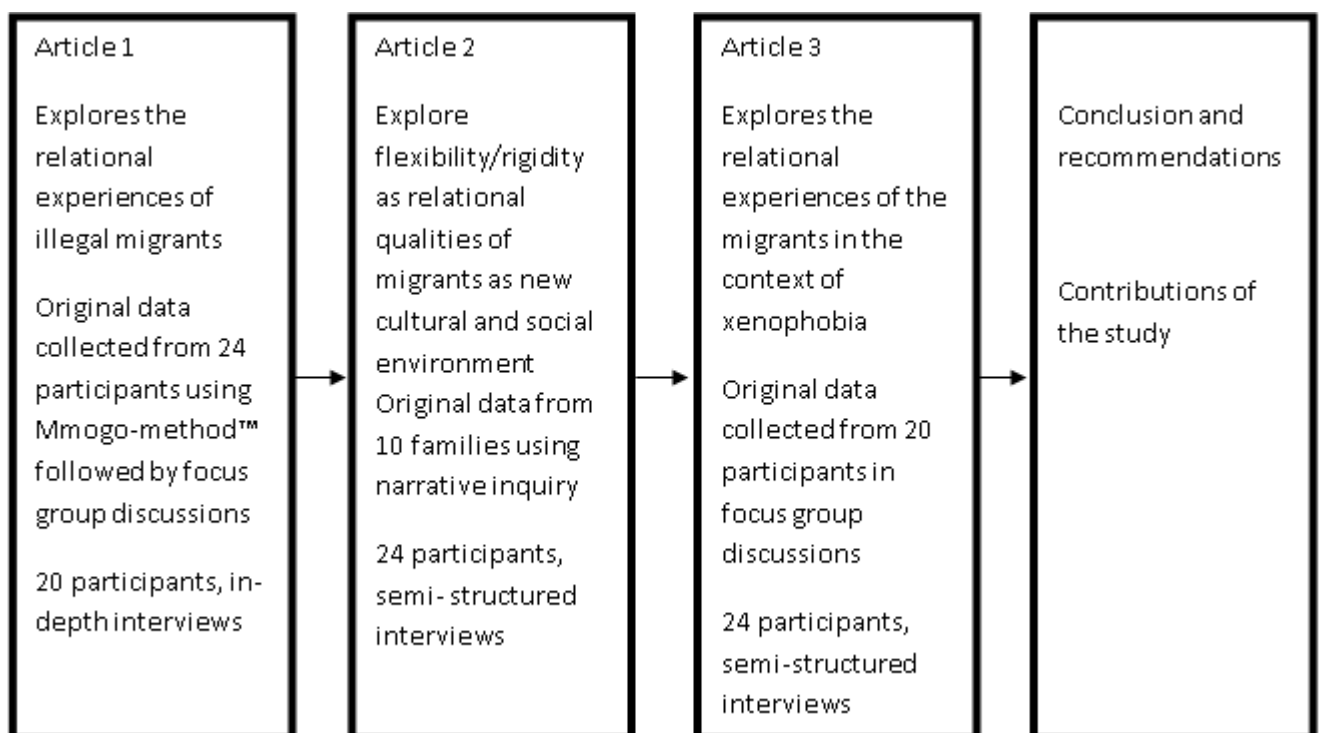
Article 1

Explores the relational experiences of illegal migrants

Original data collected from 24 participants using Mmogo-method™ followed by focus group discussions

20 participants, in-depth interviews

Article 2

Explore flexibility/rigidity as relational qualities of migrants as new cultural and social environment
Original data from 10 families using narrative inquiry

24 participants, semi- structured interviews

Article 3

Explores the relational experiences of the migrants in the context of xenophobia

Original data collected from 20 participants in focus group discussions

24 participants, semi-structured interviews

Conclusion and recommendations

Contributions of the study